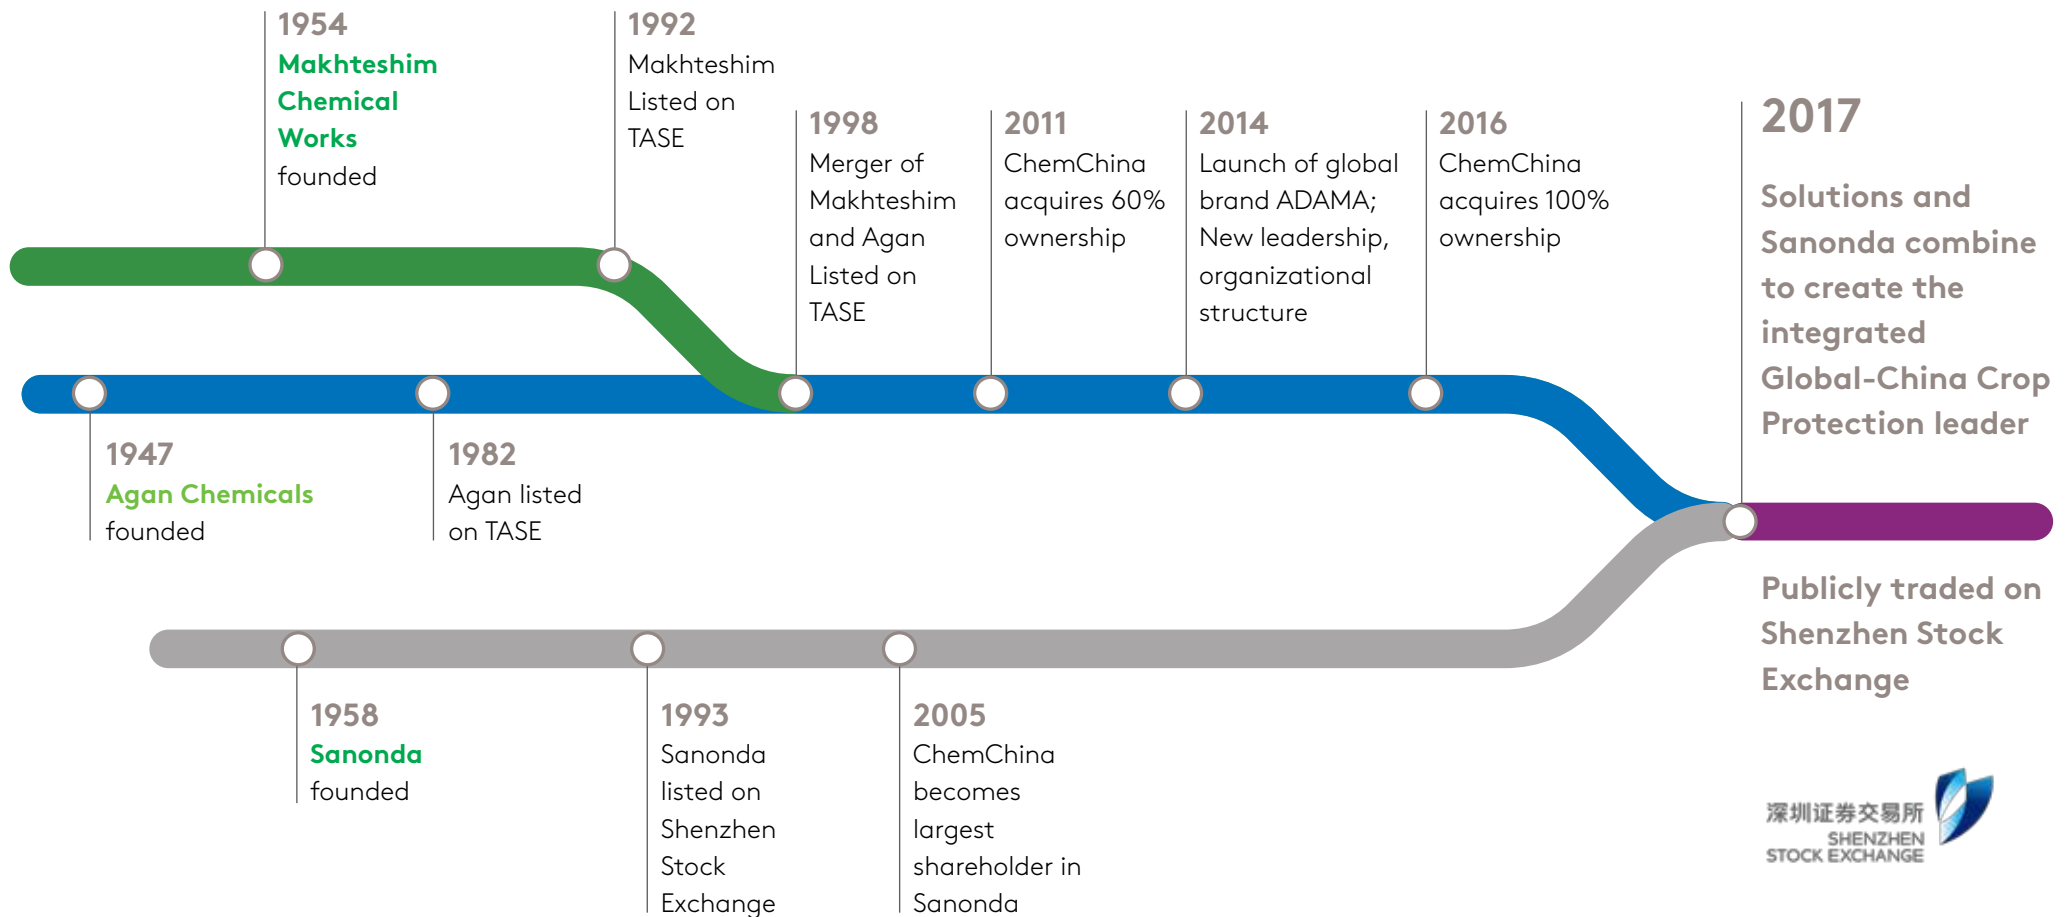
1954
Makhteshim Chemical Works
founded

1992
Makhteshim Listed on TASE

1998
Merger of Makhteshim and Agan Listed on TASE

2011
ChemChina acquires 60% ownership

2014
Launch of global brand ADAMA; New leadership, organizational structure

2016
ChemChina acquires 100% ownership

2017
Solutions and Sanonda combine to create the integrated Global-China Crop Protection leader

1947
Agan Chemicals
founded

1982
Agan listed on TASE

Publicly traded on Shenzhen Stock Exchange

1958
Sanonda
founded

1993
Sanonda listed on Shenzhen Stock Exchange

2005
ChemChina becomes largest shareholder in Sanonda

深圳证券交易所
SHENZHEN STOCK EXCHANGE